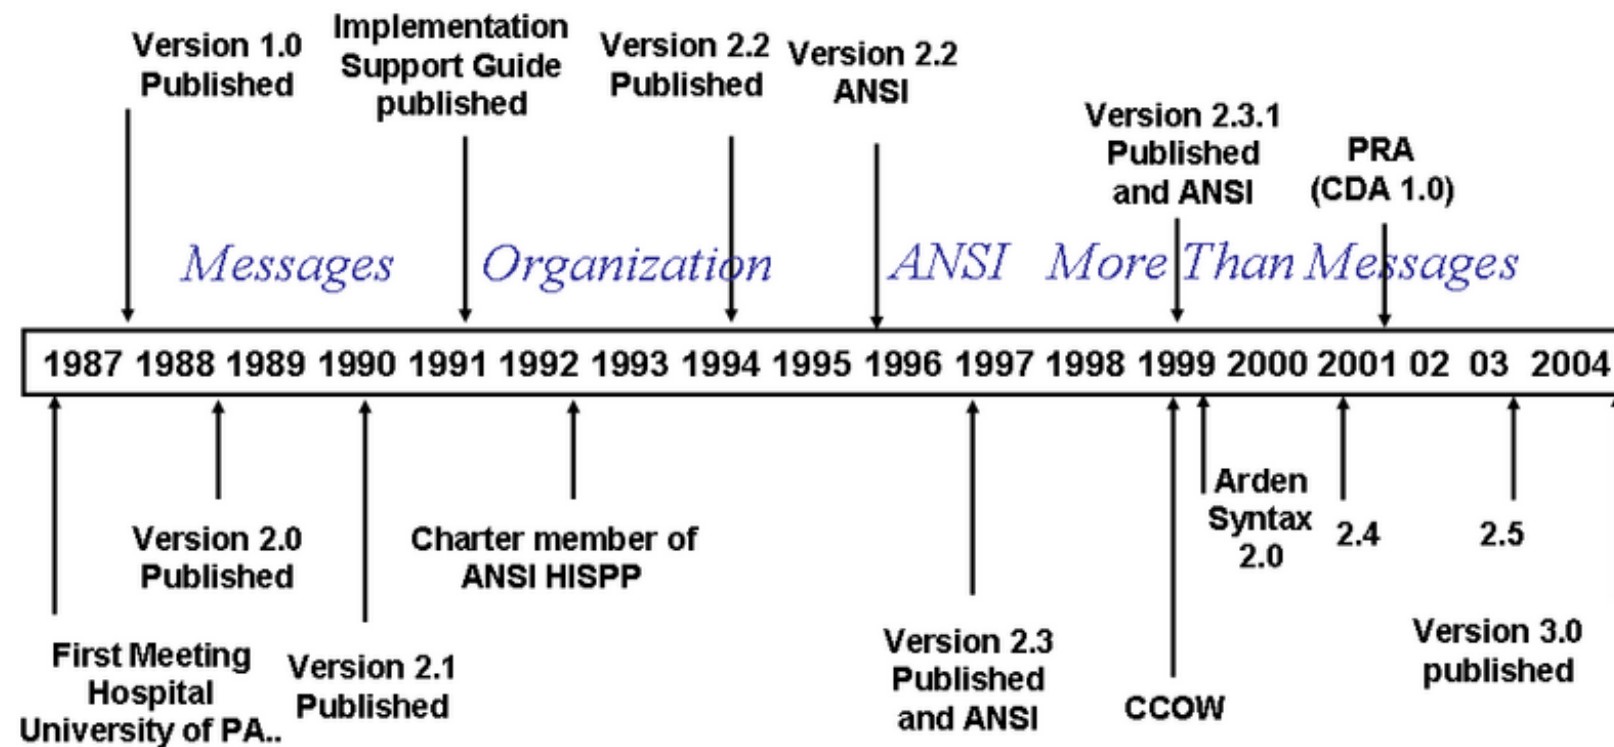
Version 1.0 Published

Implementation Support Guide published

Version 2.2 Published

Version 2.2 ANSI

Version 2.3.1 Published and ANSI

PRA (CDA 1.0)

Messages Organization ANSI More Than Messages

| 1987 | 1988 | 1989 | 1990 | 1991 | 1992 | 1993 | 1994 | 1995 | 1996 | 1997 | 1998 | 1999 | 2000 | 2001 | 02 | 03 | 2004 |
|---|---|---|---|---|---|---|---|---|---|---|---|---|---|---|---|---|---|

First Meeting Hospital University of PA..

Version 2.0 Published

Version 2.1 Published

Charter member of ANSI HISPP

Version 2.3 Published and ANSI

CCOW

Arden Syntax 2.0

2.4

2.5

Version 3.0 published